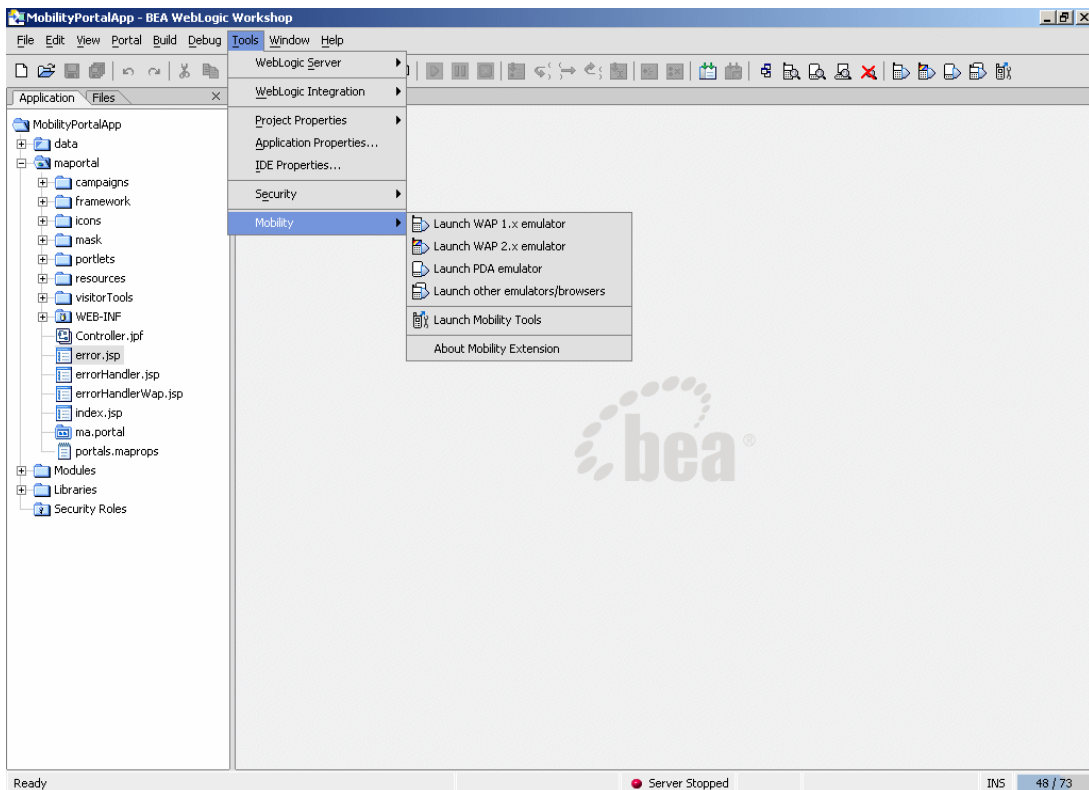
MobilityPortalApp - BEA WebLogic Workshop

File Edit View Portal Build Debug Tools Window Help

Application Files

MobilityPortalApp
data
maportal
campaigns
framework
icons
mask
portlets
resources
visitorTools
WEB-INF
Controller.jpf
error.jsp
errorHandler.jsp
errorHandlerWap.jsp
index.jsp
ma.portal
portals.maprops
Modules
Libraries
Security Roles

WebLogic Server
WebLogic Integration
Project Properties
Application Properties...
IDE Properties...
Security
Mobility

Launch WAP 1.x emulator
Launch WAP 2.x emulator
Launch PDA emulator
Launch other emulators/browsers
Launch Mobility Tools
About Mobility Extension

bea

Ready
Server Stopped
INS 48 / 73